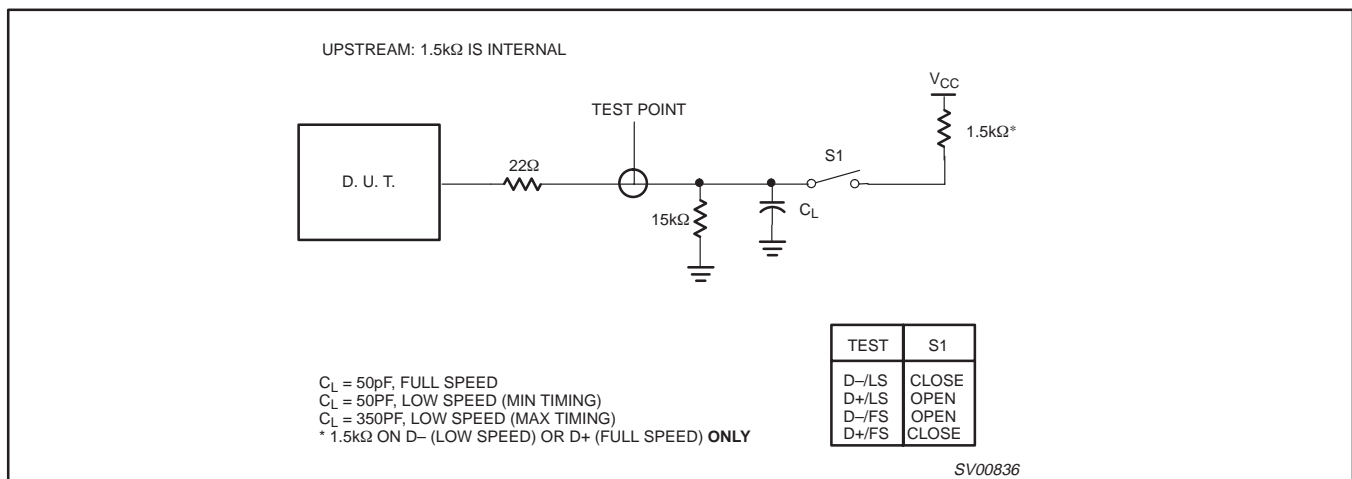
UPSTREAM: 1.5kΩ IS INTERNAL

$V_{CC}$

1.5kΩ*

TEST POINT

S1

D. U. T.

22Ω

15kΩ

$C_L$

| TEST | S1 |
|---|---|
| D–/LS<br>D+/LS<br>D–/FS<br>D+/FS | CLOSE<br>OPEN<br>OPEN<br>CLOSE |

$C_L$ = 50pF, FULL SPEED
$C_L$ = 50PF, LOW SPEED (MIN TIMING)
$C_L$ = 350PF, LOW SPEED (MAX TIMING)
* 1.5kΩ ON D– (LOW SPEED) OR D+ (FULL SPEED) **ONLY**

SV00836